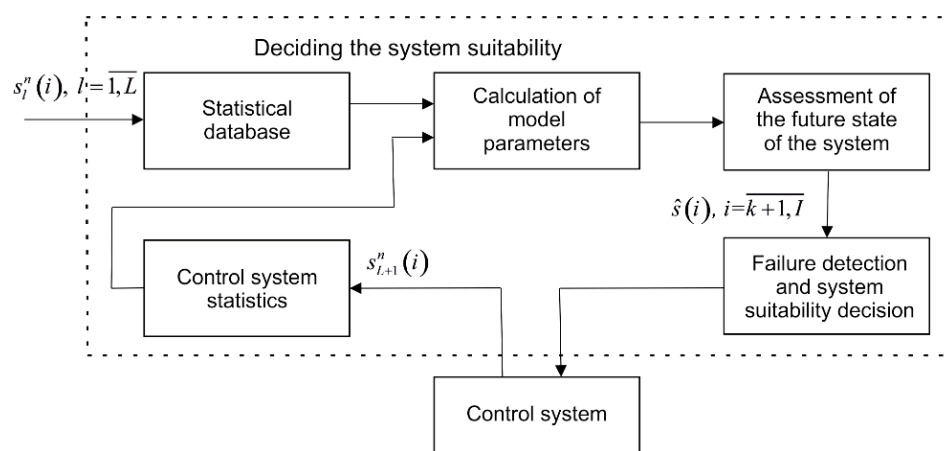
Deciding the system suitability

$s_l^n(i),\ l=\overline{1,L}$

Statistical database

Calculation of model parameters

Assessment of the future state of the system

$\hat{s}(i),\ i=\overline{k+1,I}$

Failure detection and system suitability decision

$s_{L+1}^n(i)$

Control system statistics

Control system